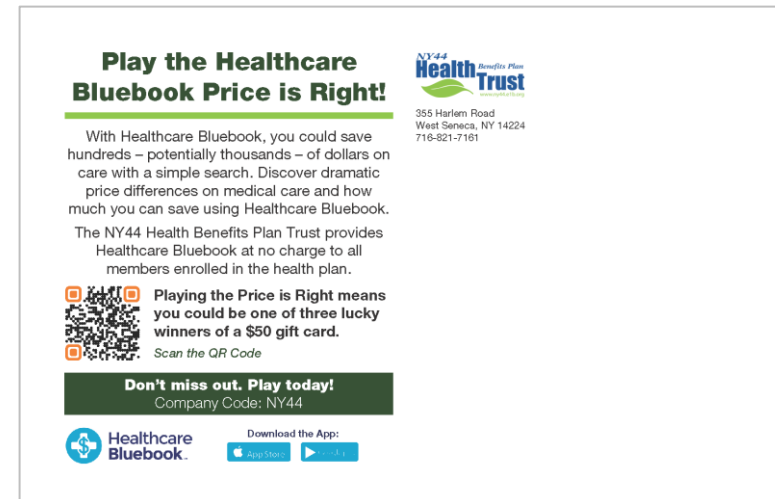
Play the Healthcare Bluebook Price is Right!

With Healthcare Bluebook, you could save hundreds – potentially thousands – of dollars on care with a simple search. Discover dramatic price differences on medical care and how much you can save using Healthcare Bluebook.

The NY44 Health Benefits Plan Trust provides Healthcare Bluebook at no charge to all members enrolled in the health plan.

Playing the Price is Right means you could be one of three lucky winners of a $50 gift card.

Scan the QR Code

Don't miss out. Play today!
Company Code: NY44

Healthcare Bluebook.

Download the App:
App Store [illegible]

NY44 Health Benefits Plan Trust
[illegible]

355 Harlem Road
West Seneca, NY 14224
716-821-7161